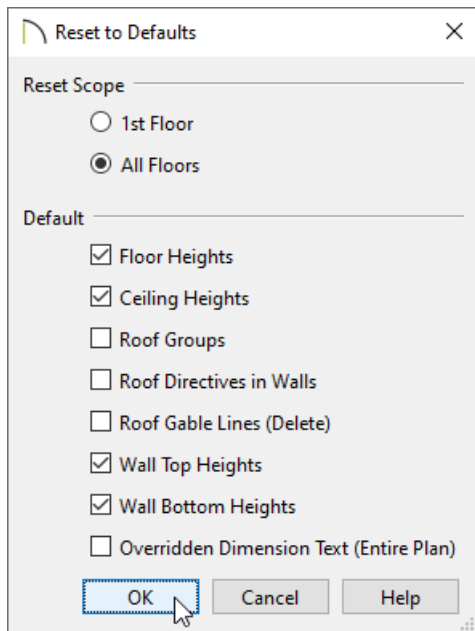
Reset to Defaults

Reset Scope

1st Floor

All Floors

Default

Floor Heights

Ceiling Heights

Roof Groups

Roof Directives in Walls

Roof Gable Lines (Delete)

Wall Top Heights

Wall Bottom Heights

Overridden Dimension Text (Entire Plan)

OK

Cancel

Help